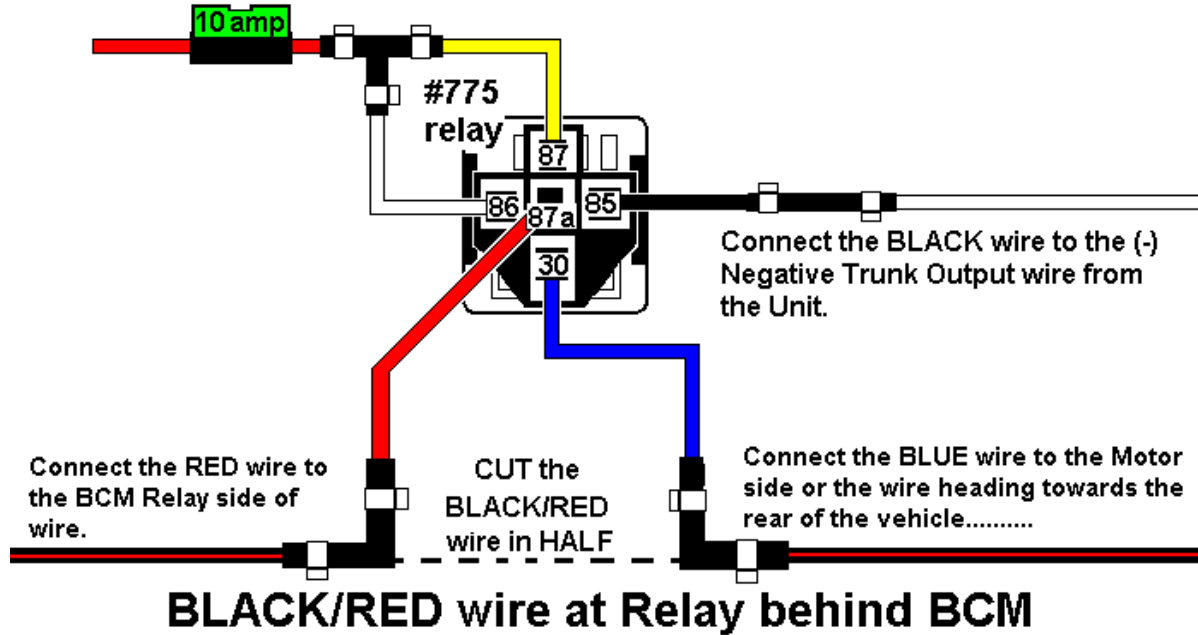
10 amp

#775 relay

87

86

87a

85

30

Connect the BLACK wire to the (-) Negative Trunk Output wire from the Unit.

Connect the RED wire to the BCM Relay side of wire.

CUT the BLACK/RED wire in HALF

Connect the BLUE wire to the Motor side or the wire heading towards the rear of the vehicle..........

BLACK/RED wire at Relay behind BCM